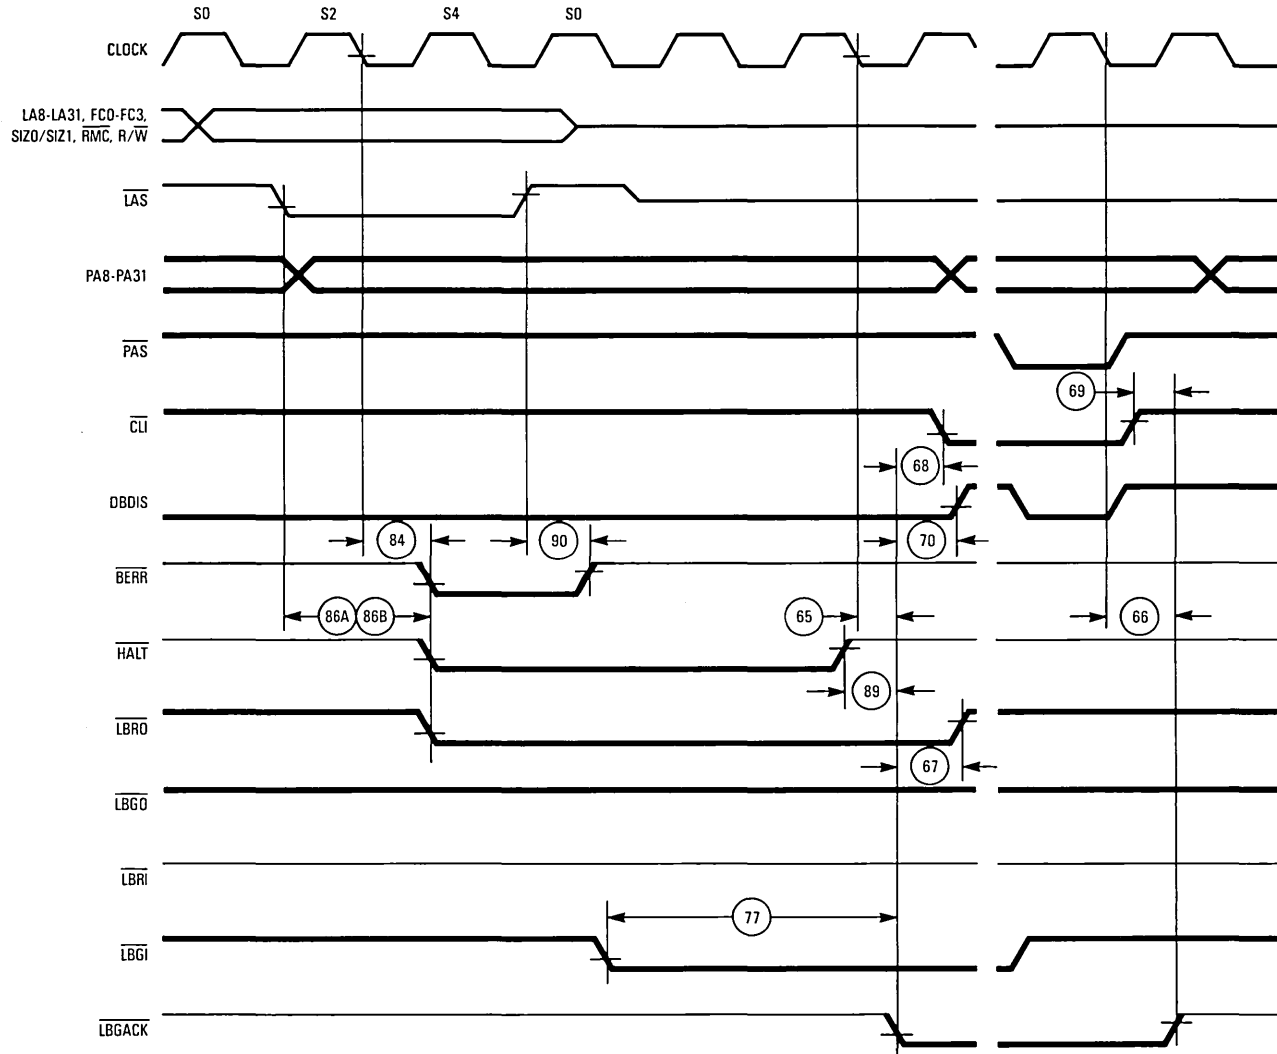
S0 S2 S4 S0

CLOCK

LA8-LA31, FC0-FC3, SIZ0/SIZ1, $\overline{RMC}$, R/$\overline{W}$

$\overline{LAS}$

PA8-PA31

$\overline{PAS}$

69

$\overline{CLI}$

68

DBDIS

84

90

70

$\overline{BERR}$

86A 86B

65

66

$\overline{HALT}$

89

$\overline{LBRO}$

67

$\overline{LBGO}$

$\overline{LBRI}$

77

$\overline{LBGI}$

$\overline{LBGACK}$